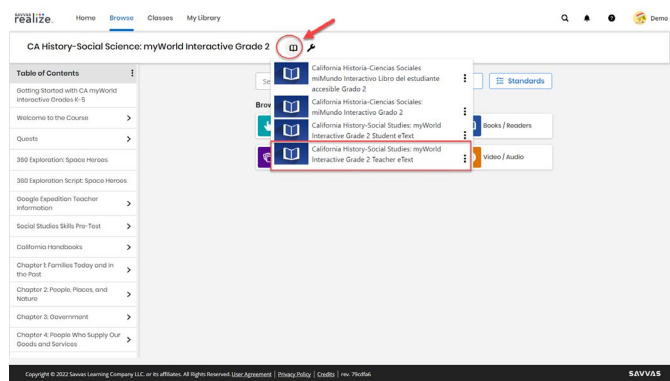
SAVVAS realize. Home Browse Classes My Library Demo

CA History-Social Science: myWorld Interactive Grade 2

Table of Contents

Getting Started with CA myWorld Interactive Grades K-5

Welcome to the Course

Quests

360 Exploration: Space Heroes

360 Exploration Script: Space Heroes

Google Expedition Teacher Information

Social Studies Skills Pre-Test

California Handbooks

Chapter 1: Families Today and in the Past

Chapter 2: People, Places, and Nature

Chapter 3: Government

Chapter 4: People Who Supply Our Goods and Services

California Historia-Ciencias Sociales miMundo Interactivo Libro del estudiante accesible Grado 2

California Historia-Ciencias Sociales: miMundo Interactivo Grado 2

California History-Social Studies: myWorld Interactive Grade 2 Student eText

California History-Social Studies: myWorld Interactive Grade 2 Teacher eText

Standards

Brow

Books / Readers

Video / Audio

Copyright © 2022 Savvas Learning Company LLC. or its affiliates. All Rights Reserved. User Agreement | Privacy Policy | Credits | rev. 79cdfa6

SAVVAS